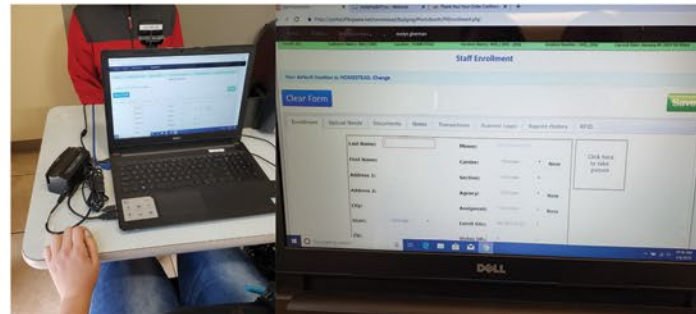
Staff Enrollment

Your default location is HOMESTEAD. Change

Clear Form

Save

Enrollment | Special Needs | Documents | Notes | Transactions | Scanner Logs | Reports History | RFID

Last Name:
First Name:
Address 1:
Address 2:
City:
State:
Zip:

Phone:
Carrier:
Section:
Agency:
Assignment:

Click here to take picture

New
New
New

DELL